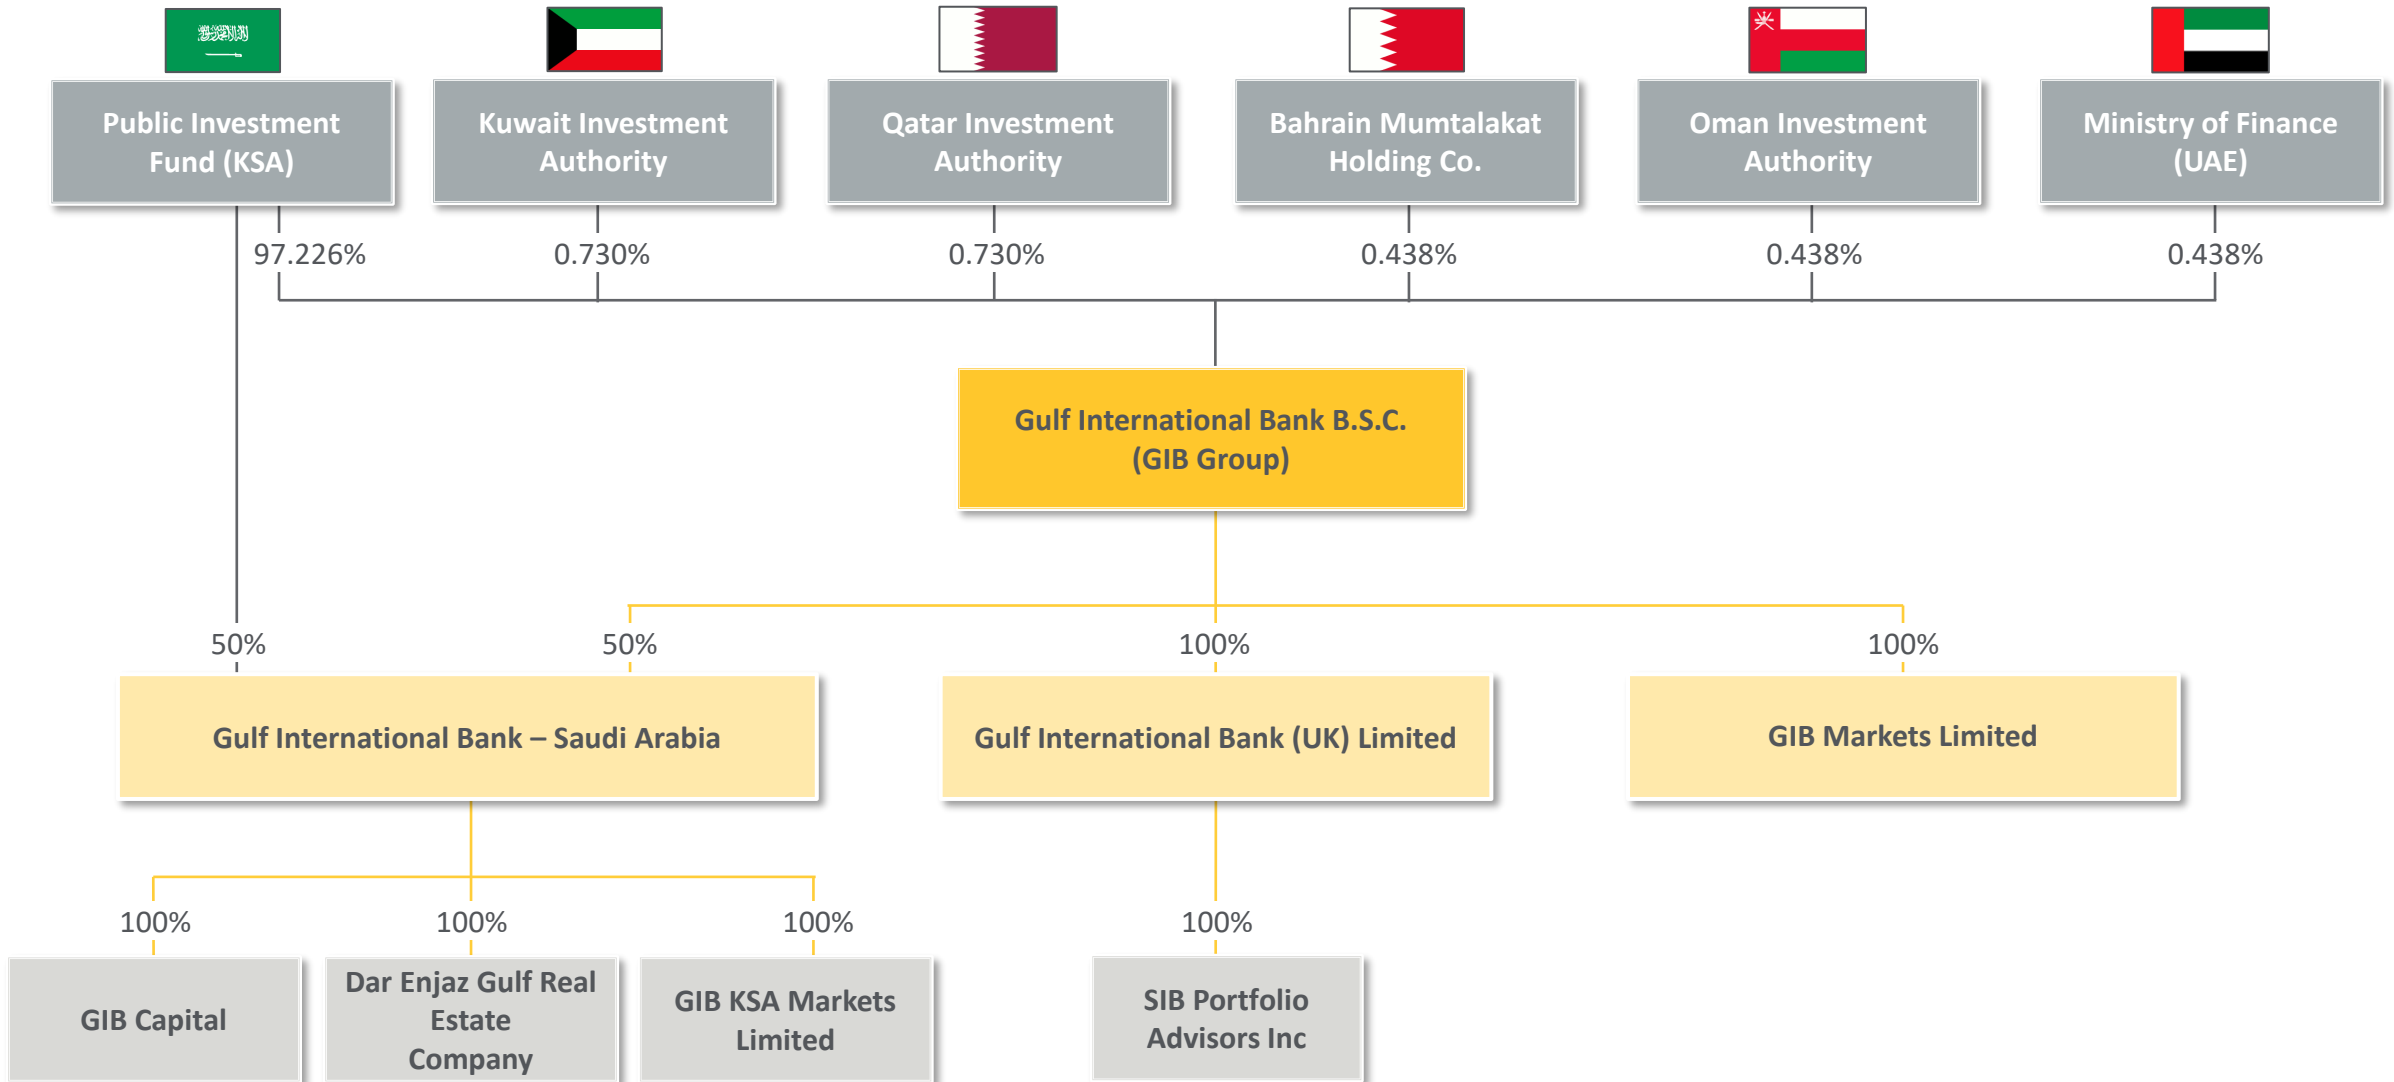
Public Investment Fund (KSA)

Kuwait Investment Authority

Qatar Investment Authority

Bahrain Mumtalakat Holding Co.

Oman Investment Authority

Ministry of Finance (UAE)

97.226%

0.730%

0.730%

0.438%

0.438%

0.438%

Gulf International Bank B.S.C. (GIB Group)

50%

50%

100%

100%

Gulf International Bank – Saudi Arabia

Gulf International Bank (UK) Limited

GIB Markets Limited

100%

100%

100%

100%

GIB Capital

Dar Enjaz Gulf Real Estate Company

GIB KSA Markets Limited

SIB Portfolio Advisors Inc